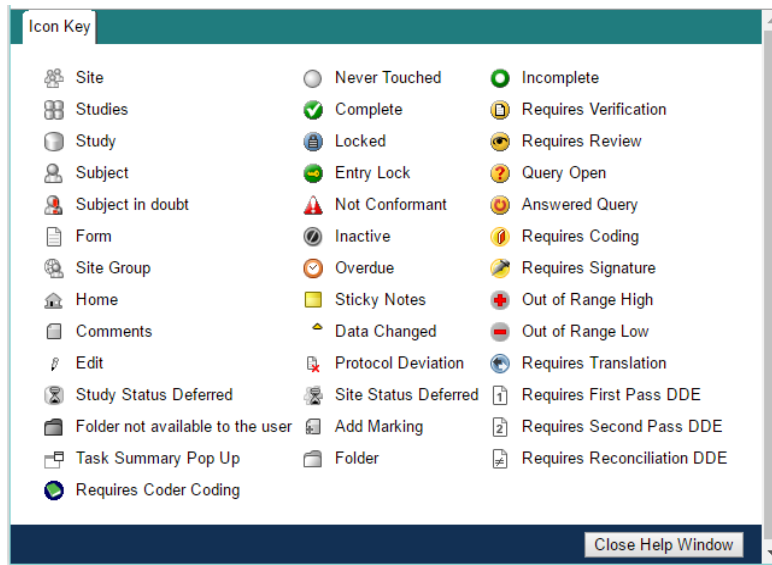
Icon Key

Site
Studies
Study
Subject
Subject in doubt
Form
Site Group
Home
Comments
Edit
Study Status Deferred
Folder not available to the user
Task Summary Pop Up
Requires Coder Coding

Never Touched
Complete
Locked
Entry Lock
Not Conformant
Inactive
Overdue
Sticky Notes
Data Changed
Protocol Deviation
Site Status Deferred
Add Marking
Folder

Incomplete
Requires Verification
Requires Review
Query Open
Answered Query
Requires Coding
Requires Signature
Out of Range High
Out of Range Low
Requires Translation
Requires First Pass DDE
Requires Second Pass DDE
Requires Reconciliation DDE

Close Help Window